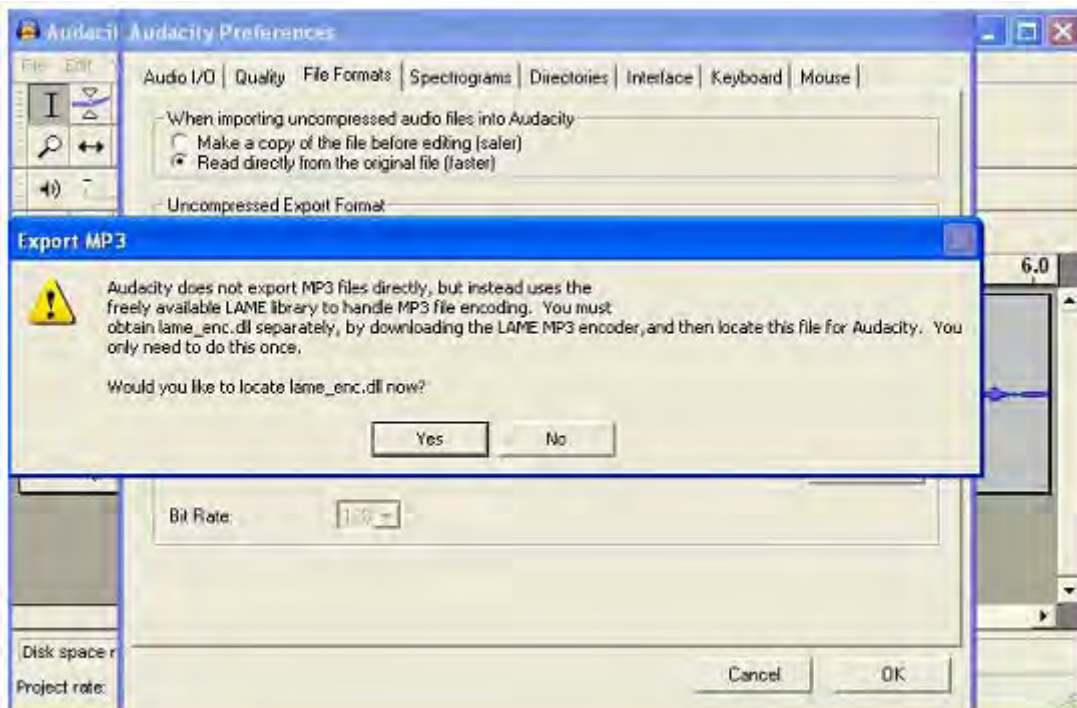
Audaci Audacity Preferences

File Edit

Audio I/O | Quality | File Formats | Spectrograms | Directories | Interface | Keyboard | Mouse

When importing uncompressed audio files into Audacity
Make a copy of the file before editing (safer)
Read directly from the original file (faster)

Uncompressed Export Format

Export MP3

Audacity does not export MP3 files directly, but instead uses the freely available LAME library to handle MP3 file encoding. You must obtain lame_enc.dll separately, by downloading the LAME MP3 encoder,and then locate this file for Audacity. You only need to do this once.

Would you like to locate lame_enc.dll now?

Yes No

6.0

Bit Rate: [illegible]

Disk space r

Project rate:

Cancel OK